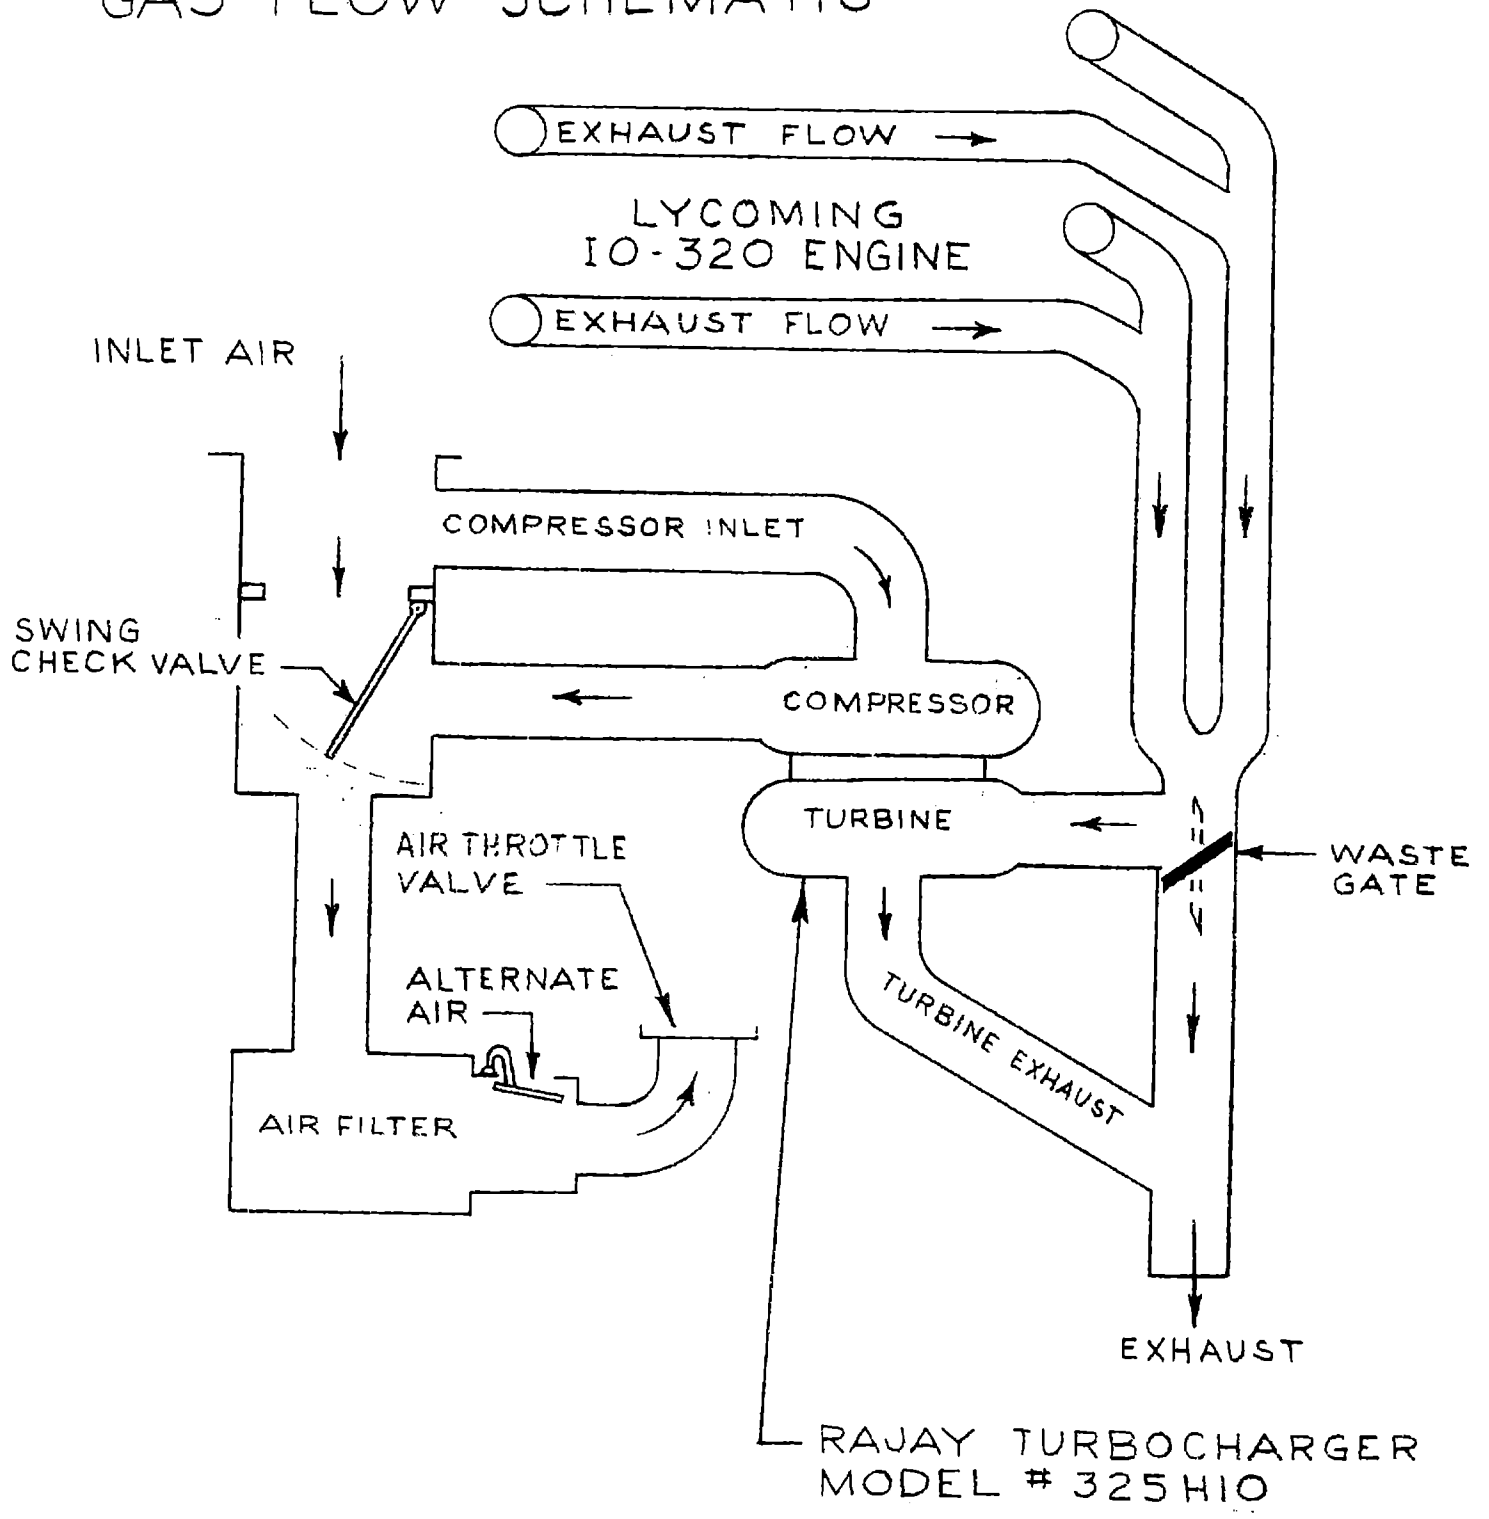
GAS FLOW SCHEMATIC

EXHAUST FLOW

LYCOMING IO-320 ENGINE

EXHAUST FLOW

INLET AIR

COMPRESSOR INLET

SWING CHECK VALVE

COMPRESSOR

TURBINE

WASTE GATE

AIR THROTTLE VALVE

ALTERNATE AIR

TURBINE EXHAUST

AIR FILTER

EXHAUST

RAJAY TURBOCHARGER MODEL # 325H10